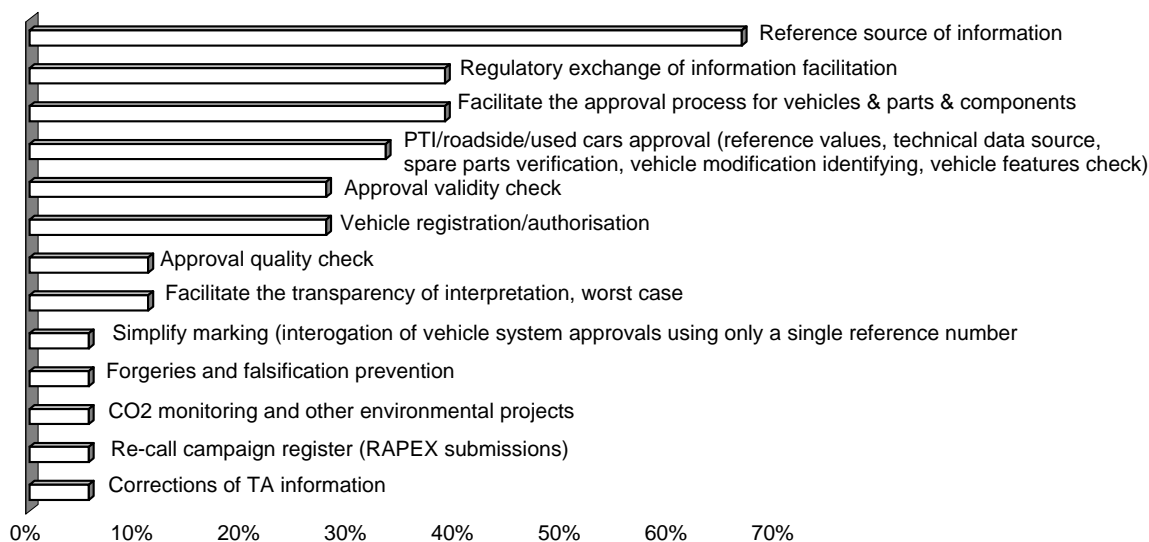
Reference source of information

Regulatory exchange of information facilitation

Facilitate the approval process for vehicles & parts & components

PTI/roadside/used cars approval (reference values, technical data source, spare parts verification, vehicle modification identifying, vehicle features check)

Approval validity check

Vehicle registration/authorisation

Approval quality check

Facilitate the transparency of interpretation, worst case

Simplify marking (interogation of vehicle system approvals using only a single reference number

Forgeries and falsification prevention

CO2 monitoring and other environmental projects

Re-call campaign register (RAPEX submissions)

Corrections of TA information

0% 10% 20% 30% 40% 50% 60% 70%